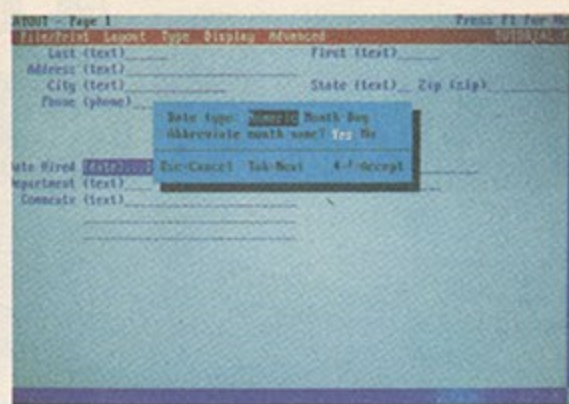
AYOUT - Page 1 Press F1 for He
File/Print Layout Type Display Advanced TUTORIAL

Last (text)_____ First (text)_____
Address (text)_____
City (text)_____ State (text)__ Zip (zip)_____
Phone (phone)_____

Date type: Numeric Month Day
Abbreviate month name? Yes No

Esc-Cancel Tab-Next ←┘-Accept

ate Hired (date)_____
epartment (text)_____
Comments (text)_____